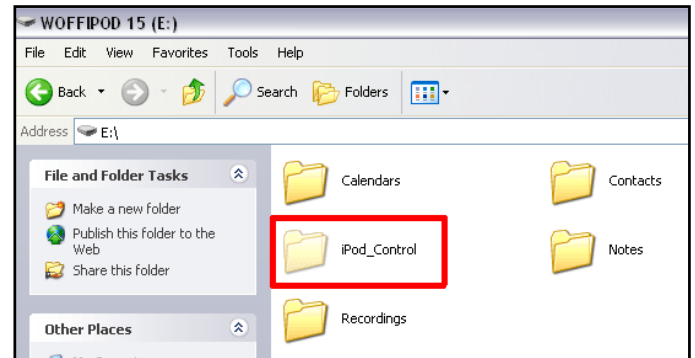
WOFFIPOD 15 (E:)

File Edit View Favorites Tools Help

Back Search Folders

Address E:\

File and Folder Tasks

Make a new folder
Publish this folder to the Web
Share this folder

Other Places

Calendars
Contacts
iPod_Control
Notes
Recordings